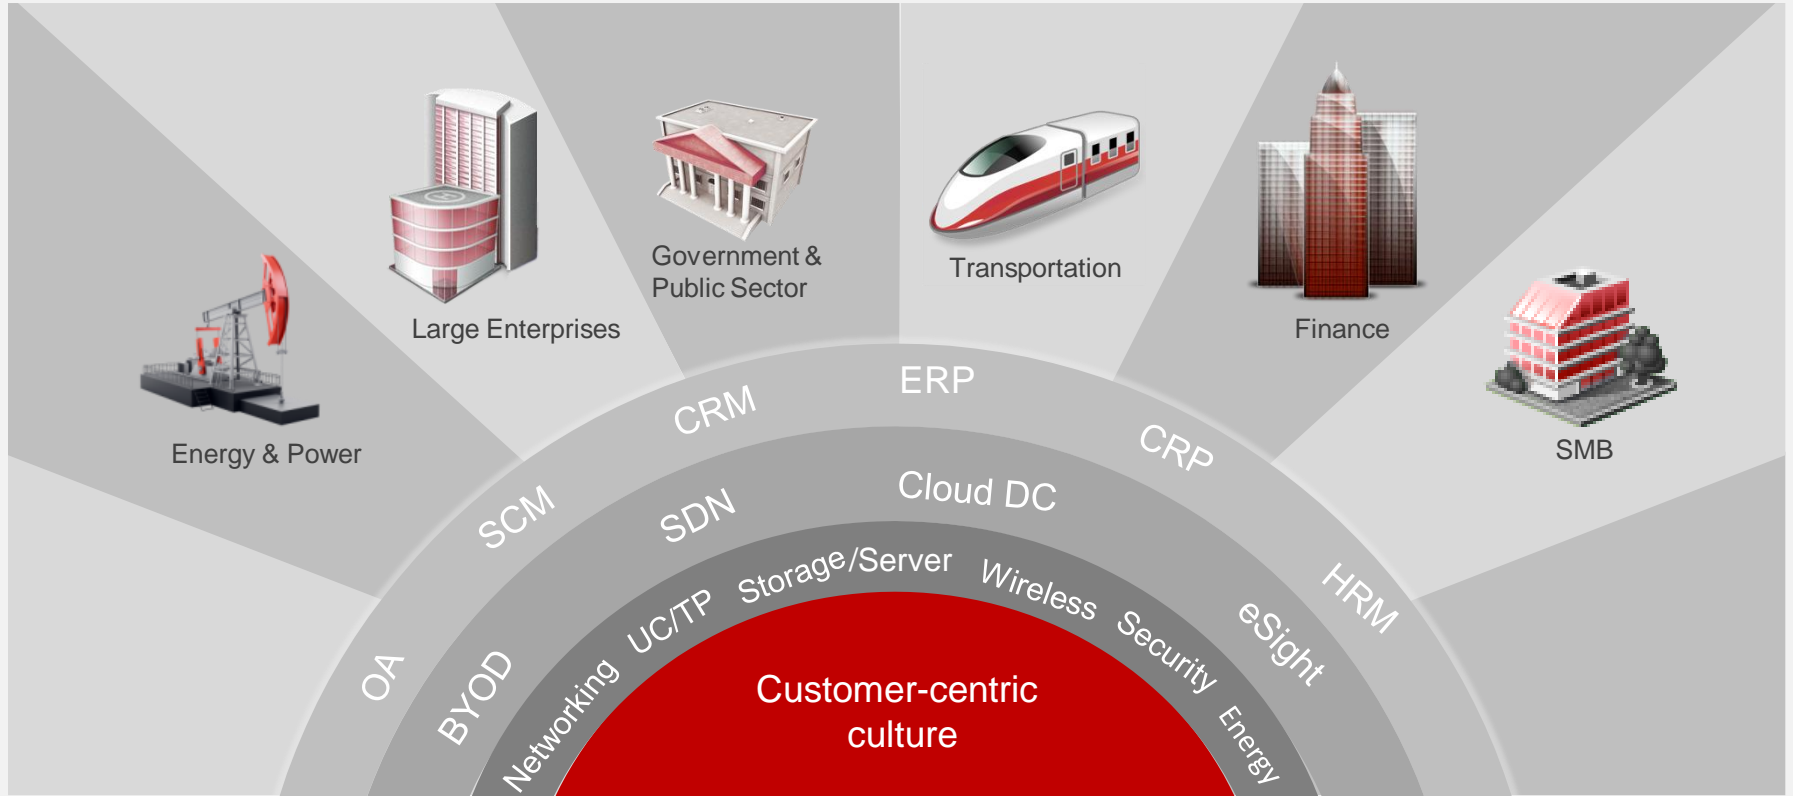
Large Enterprises

Government & Public Sector

Transportation

Finance

Energy & Power

SMB

OA

SCM

CRM

ERP

CRP

HRM

BYOD

SDN

Cloud DC

eSight

Networking

UC/TP

Storage/Server

Wireless

Security

Energy

Customer-centric culture